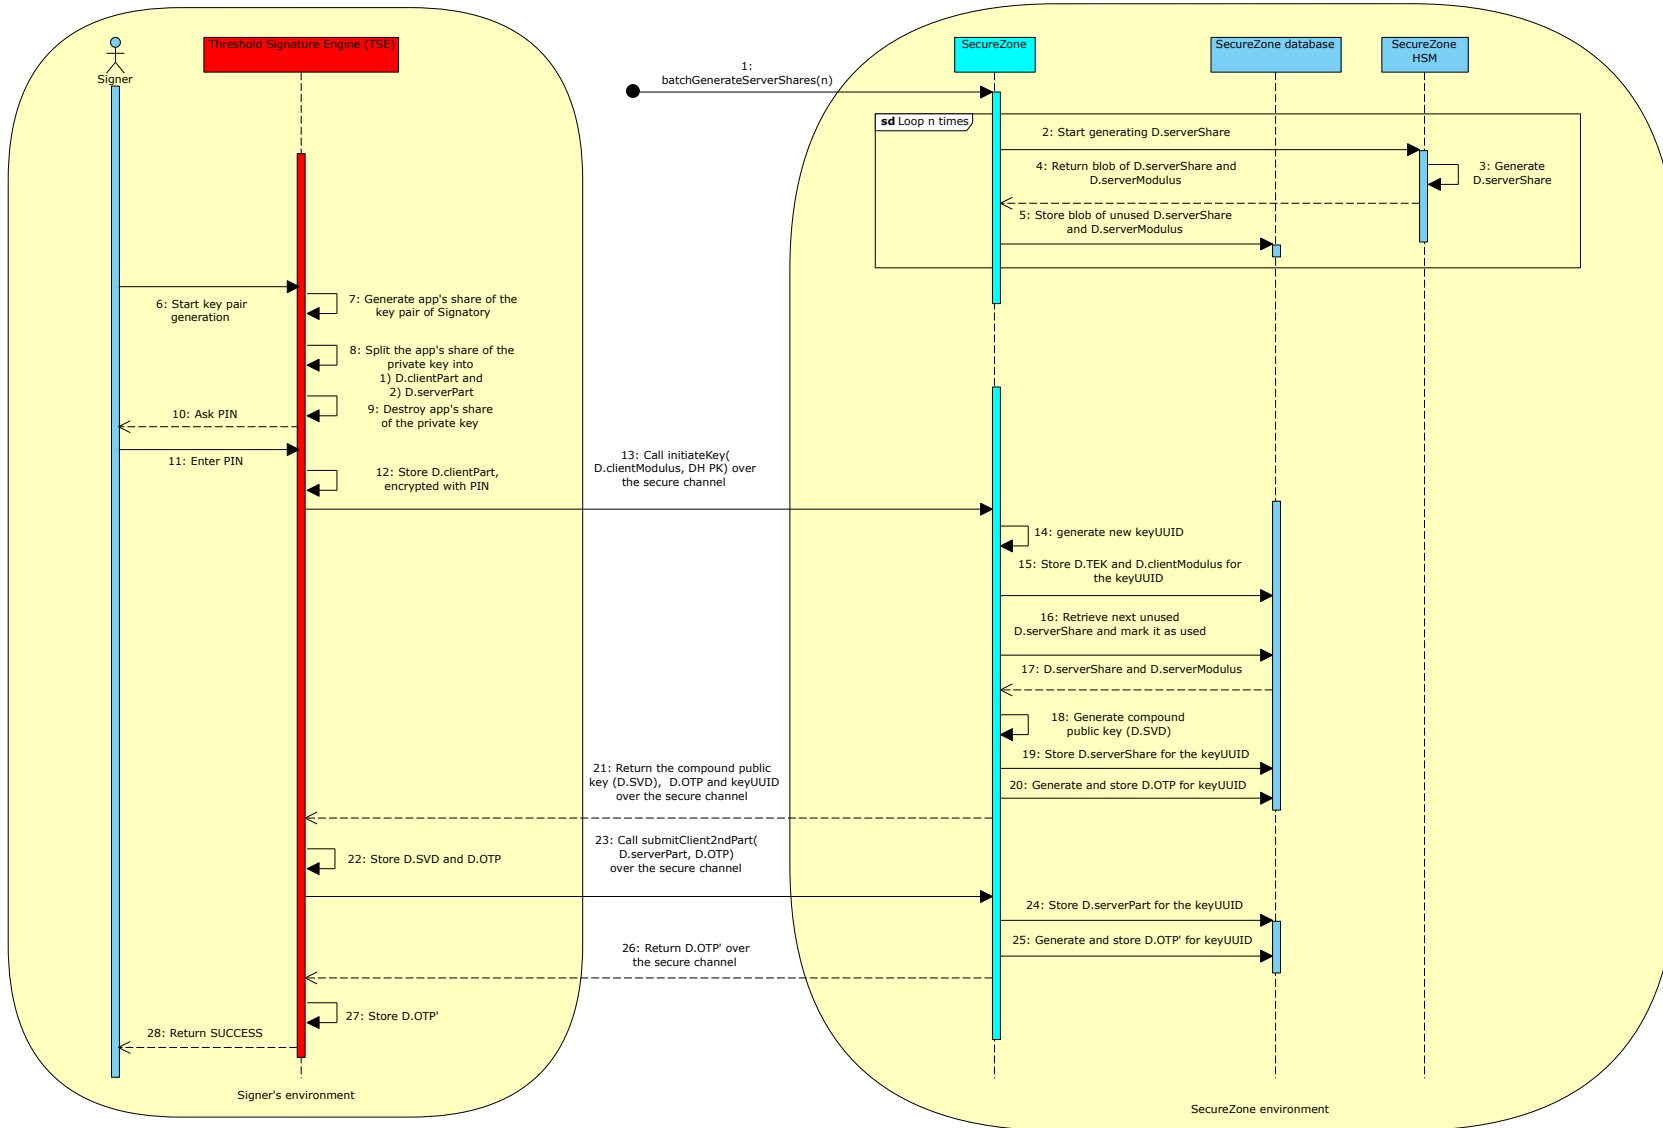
Signer

Threshold Signature Engine (TSE)

1: batchGenerateServerShares(n)

SecureZone

SecureZone database

SecureZone HSM

sd Loop n times

2: Start generating D.serverShare

4: Return blob of D.serverShare and D.serverModulus

3: Generate D.serverShare

5: Store blob of unused D.serverShare and D.serverModulus

6: Start key pair generation

7: Generate app's share of the key pair of Signatory

8: Split the app's share of the private key into 1) D.clientPart and 2) D.serverPart

10: Ask PIN

9: Destroy app's share of the private key

11: Enter PIN

12: Store D.clientPart, encrypted with PIN

13: Call initiateKey( D.clientModulus, DH PK) over the secure channel

14: generate new keyUUID

15: Store D.TEK and D.clientModulus for the keyUUID

16: Retrieve next unused D.serverShare and mark it as used

17: D.serverShare and D.serverModulus

18: Generate compound public key (D.SVD)

19: Store D.serverShare for the keyUUID

21: Return the compound public key (D.SVD), D.OTP and keyUUID over the secure channel

20: Generate and store D.OTP for keyUUID

22: Store D.SVD and D.OTP

23: Call submitClient2ndPart( D.serverPart, D.OTP) over the secure channel

24: Store D.serverPart for the keyUUID

25: Generate and store D.OTP' for keyUUID

26: Return D.OTP' over the secure channel

27: Store D.OTP'

28: Return SUCCESS

Signer's environment

SecureZone environment